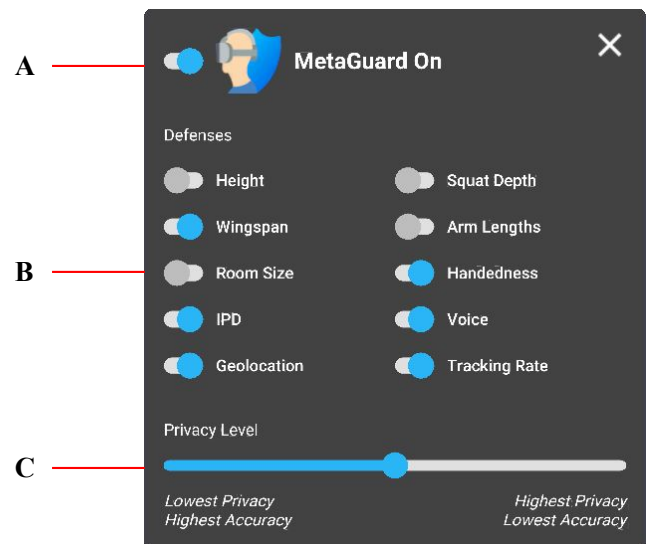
A

MetaGuard On

✕

Defenses

Height

Squat Depth

Wingspan

Arm Lengths

B

Room Size

Handedness

IPD

Voice

Geolocation

Tracking Rate

Privacy Level

C

Lowest Privacy
Highest Accuracy

Highest Privacy
Lowest Accuracy